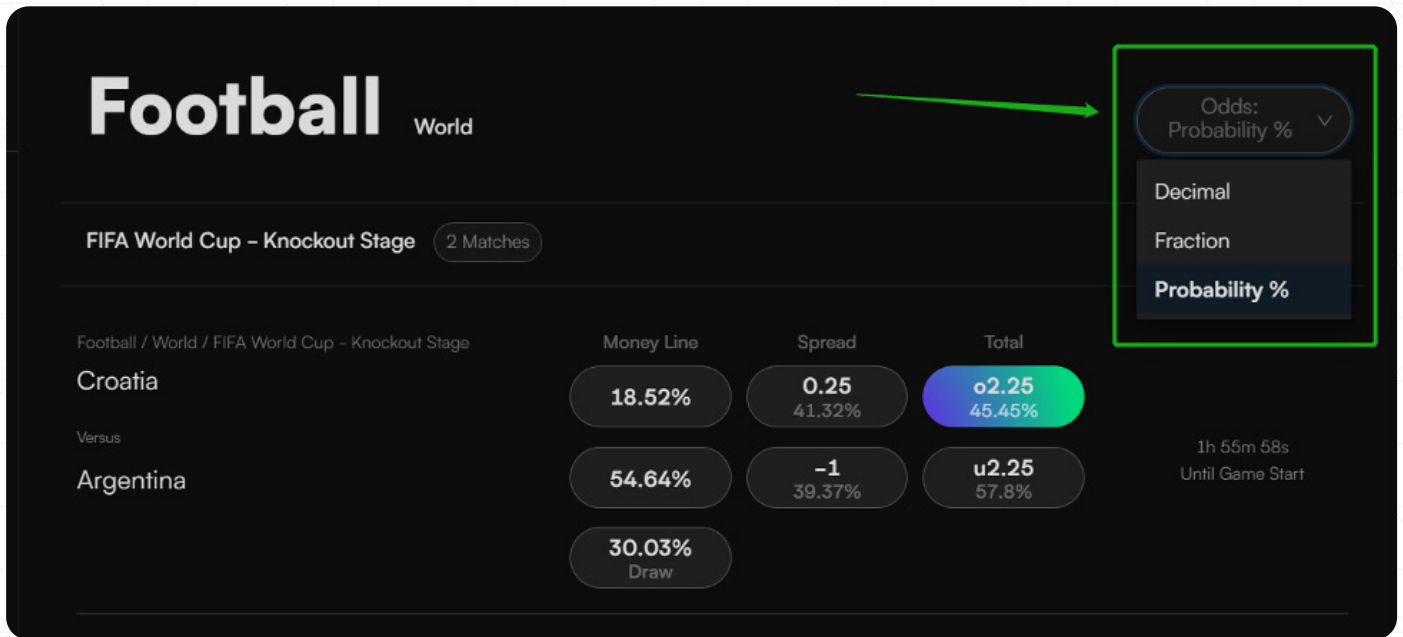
Football World

Odds: Probability %

Decimal
Fraction
Probability %

FIFA World Cup – Knockout Stage 2 Matches

Football / World / FIFA World Cup – Knockout Stage

Croatia

Versus

Argentina

| Money Line | Spread | Total |
|---|---|---|
| 18.52% | 0.25 41.32% | o2.25 45.45% |
| 54.64% | -1 39.37% | u2.25 57.8% |
| 30.03% Draw | | |

1h 55m 58s
Until Game Start